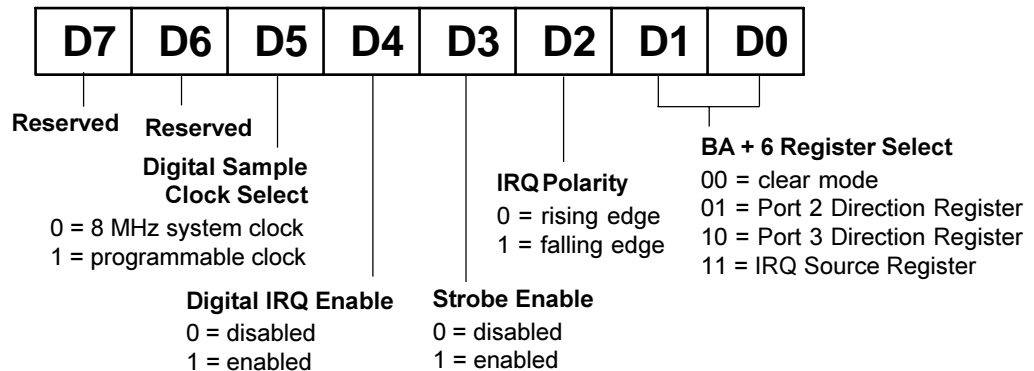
| D7 | D6 | D5 | D4 | D3 | D2 | D1 | D0 |
|---|---|---|---|---|---|---|---|

Reserved

Reserved

Digital Sample Clock Select
0 = 8 MHz system clock
1 = programmable clock

Digital IRQ Enable
0 = disabled
1 = enabled

Strobe Enable
0 = disabled
1 = enabled

IRQ Polarity
0 = rising edge
1 = falling edge

BA + 6 Register Select
00 = clear mode
01 = Port 2 Direction Register
10 = Port 3 Direction Register
11 = IRQ Source Register